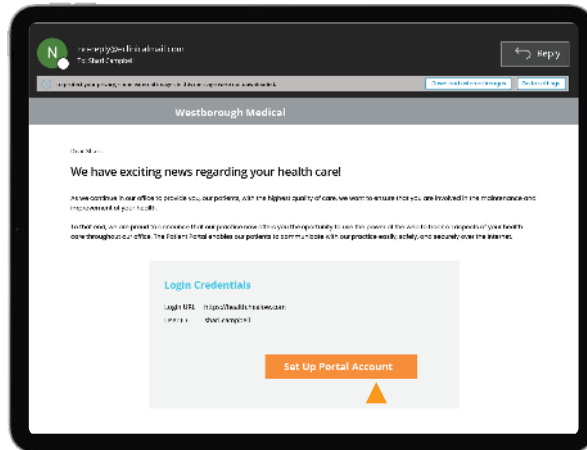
N

noreply@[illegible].com
To: Shari Campbell

Reply

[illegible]

Westborough Medical

Dear Shari,

We have exciting news regarding your health care!

As we continue in our efforts to provide you, our patients, with the highest quality of care, we want to ensure that you are involved in the maintenance and improvement of your health.

To that end, we are proud to announce that our practice now offers you the opportunity to use the power of the web to track all aspects of your health care throughout our office. The Patient Portal enables our patients to communicate with our practice easily, safely, and securely over the internet.

Login Credentials

Login URL: https://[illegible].com
Username: Shari.Campbell

Set Up Portal Account